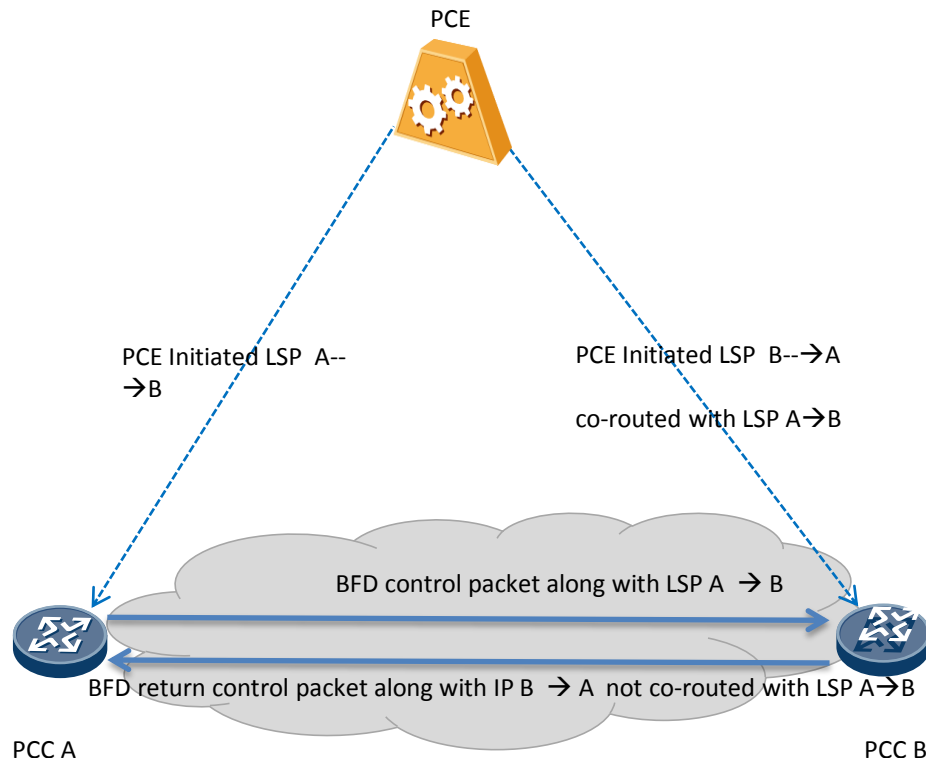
PCE

PCE Initiated LSP A--→B

PCE Initiated LSP B--→A

co-routed with LSP A→B

BFD control packet along with LSP A → B

BFD return control packet along with IP B → A not co-routed with LSP A→B

PCC A

PCC B